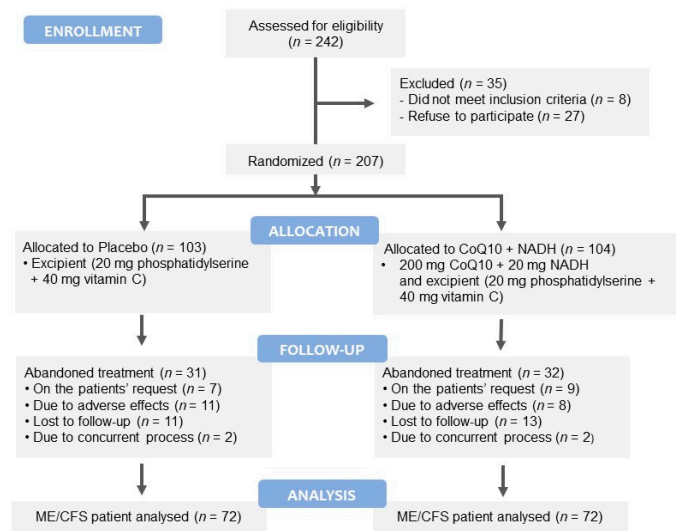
ENROLLMENT

Assessed for eligibility
($n$ = 242)

Excluded ($n$ = 35)
- Did not meet inclusion criteria ($n$ = 8)
- Refuse to participate ($n$ = 27)

Randomized ($n$ = 207)

ALLOCATION

Allocated to Placebo ($n$ = 103)
• Excipient (20 mg phosphatidylserine + 40 mg vitamin C)

Allocated to CoQ10 + NADH ($n$ = 104)
• 200 mg CoQ10 + 20 mg NADH and excipient (20 mg phosphatidylserine + 40 mg vitamin C)

FOLLOW-UP

Abandoned treatment ($n$ = 31)
• On the patients' request ($n$ = 7)
• Due to adverse effects ($n$ = 11)
• Lost to follow-up ($n$ = 11)
• Due to concurrent process ($n$ = 2)

Abandoned treatment ($n$ = 32)
• On the patients' request ($n$ = 9)
• Due to adverse effects ($n$ = 8)
• Lost to follow-up ($n$ = 13)
• Due to concurrent process ($n$ = 2)

ANALYSIS

ME/CFS patient analysed ($n$ = 72)

ME/CFS patient analysed ($n$ = 72)